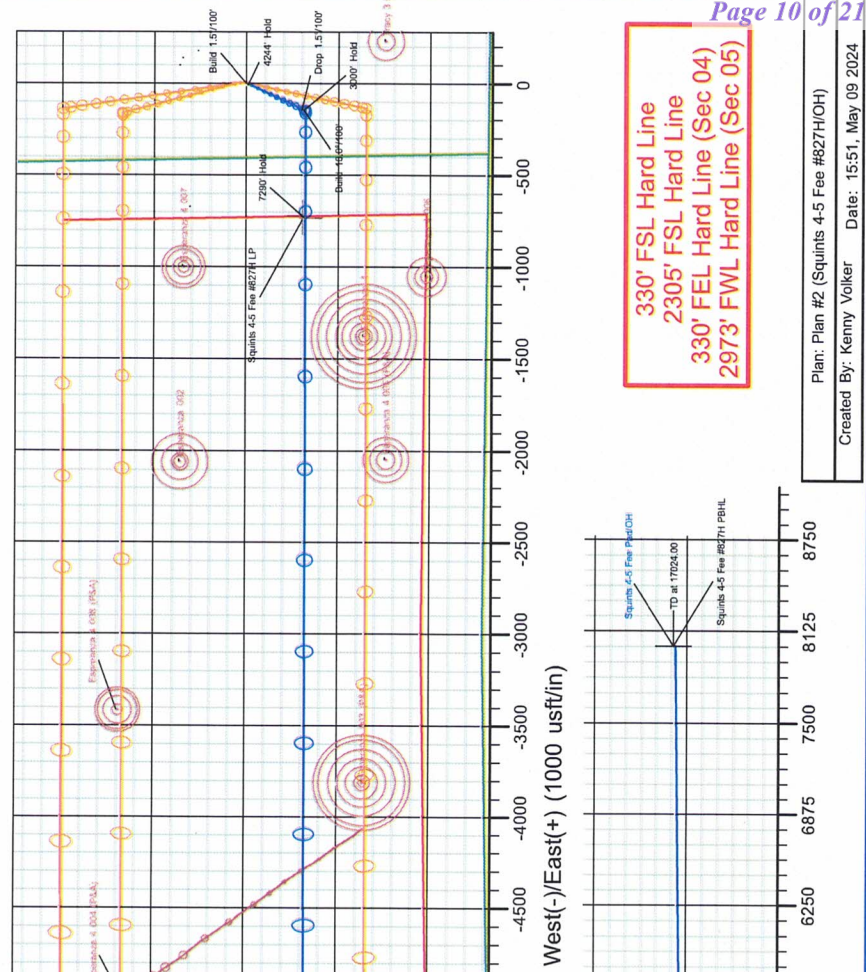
Page 10 of 21

Build 1.5°/100'
4244' Hold
Drop 1.5°/100'
3000' Hold
Build 10.0°/100'
7290' Hold
Squints 4-5 Fee #827H LP

0
-500
-1000
-1500
-2000
-2500
-3000
-3500
-4000
-4500

West(-)/East(+) (1000 usft/in)

330' FSL Hard Line
2305' FSL Hard Line
330' FEL Hard Line (Sec 04)
2973' FWL Hard Line (Sec 05)

Squints 4-5 Fee Pad/OH
TD at 17024.00
Squints 4-5 Fee #827H PBHL

8750
8125
7500
6875
6250

Plan: Plan #2 (Squints 4-5 Fee #827H/OH)
Created By: Kenny Volker Date: 15:51, May 09 2024